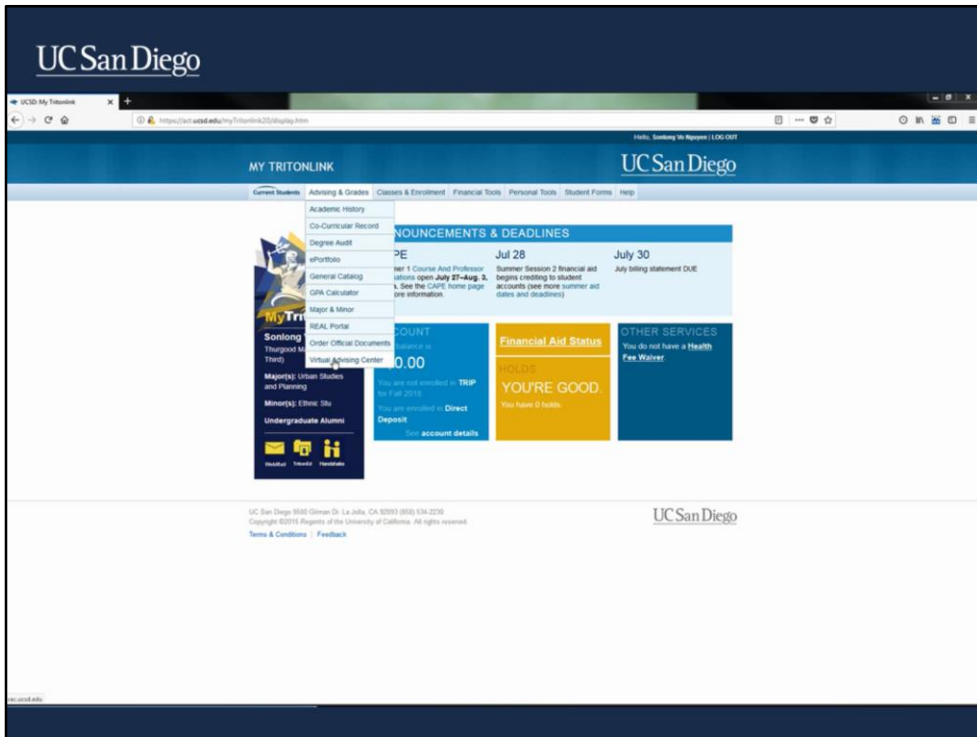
UC San Diego

UCSD: My Tritonlink

https://act.ucsd.edu/myTritonlink20/display.htm

Hello, Sonlong Vo Nguyen | LOG OUT

MY TRITONLINK

UC San Diego

Current Students | Advising & Grades | Classes & Enrollment | Financial Tools | Personal Tools | Student Forms | Help

Academic History
Co-Curricular Record
Degree Audit
ePortfolio
General Catalog
GPA Calculator
Major & Minor
REAL Portal
Order Official Documents
Virtual Advising Center

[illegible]NOUNCEMENTS & DEADLINES

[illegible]PE
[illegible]er 1 Course And Professor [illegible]ations open July 27–Aug. 3, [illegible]. See the CAPE home page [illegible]ore information.

Jul 28
Summer Session 2 financial aid begins crediting to student accounts (see more summer aid dates and deadlines)

July 30
July billing statement DUE

MyTri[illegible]

Sonlong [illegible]
Thurgood M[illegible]
Third)

Major(s): Urban Studies and Planning

Minor(s): Ethnic Stu

Undergraduate Alumni

WebMail TritonEd Handshake

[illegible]COUNT
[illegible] balance is
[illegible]0.00
You are not enrolled in TRIP for Fall 2018
You are enrolled in Direct Deposit
See account details

Financial Aid Status
HOLDS
YOU'RE GOOD.
You have 0 holds.

OTHER SERVICES
You do not have a Health Fee Waiver

UC San Diego 9500 Gilman Dr. La Jolla, CA 92093 (858) 534-2230
Copyright ©2015 Regents of the University of California. All rights reserved.
Terms & Conditions | Feedback

UC San Diego

act.ucsd.edu